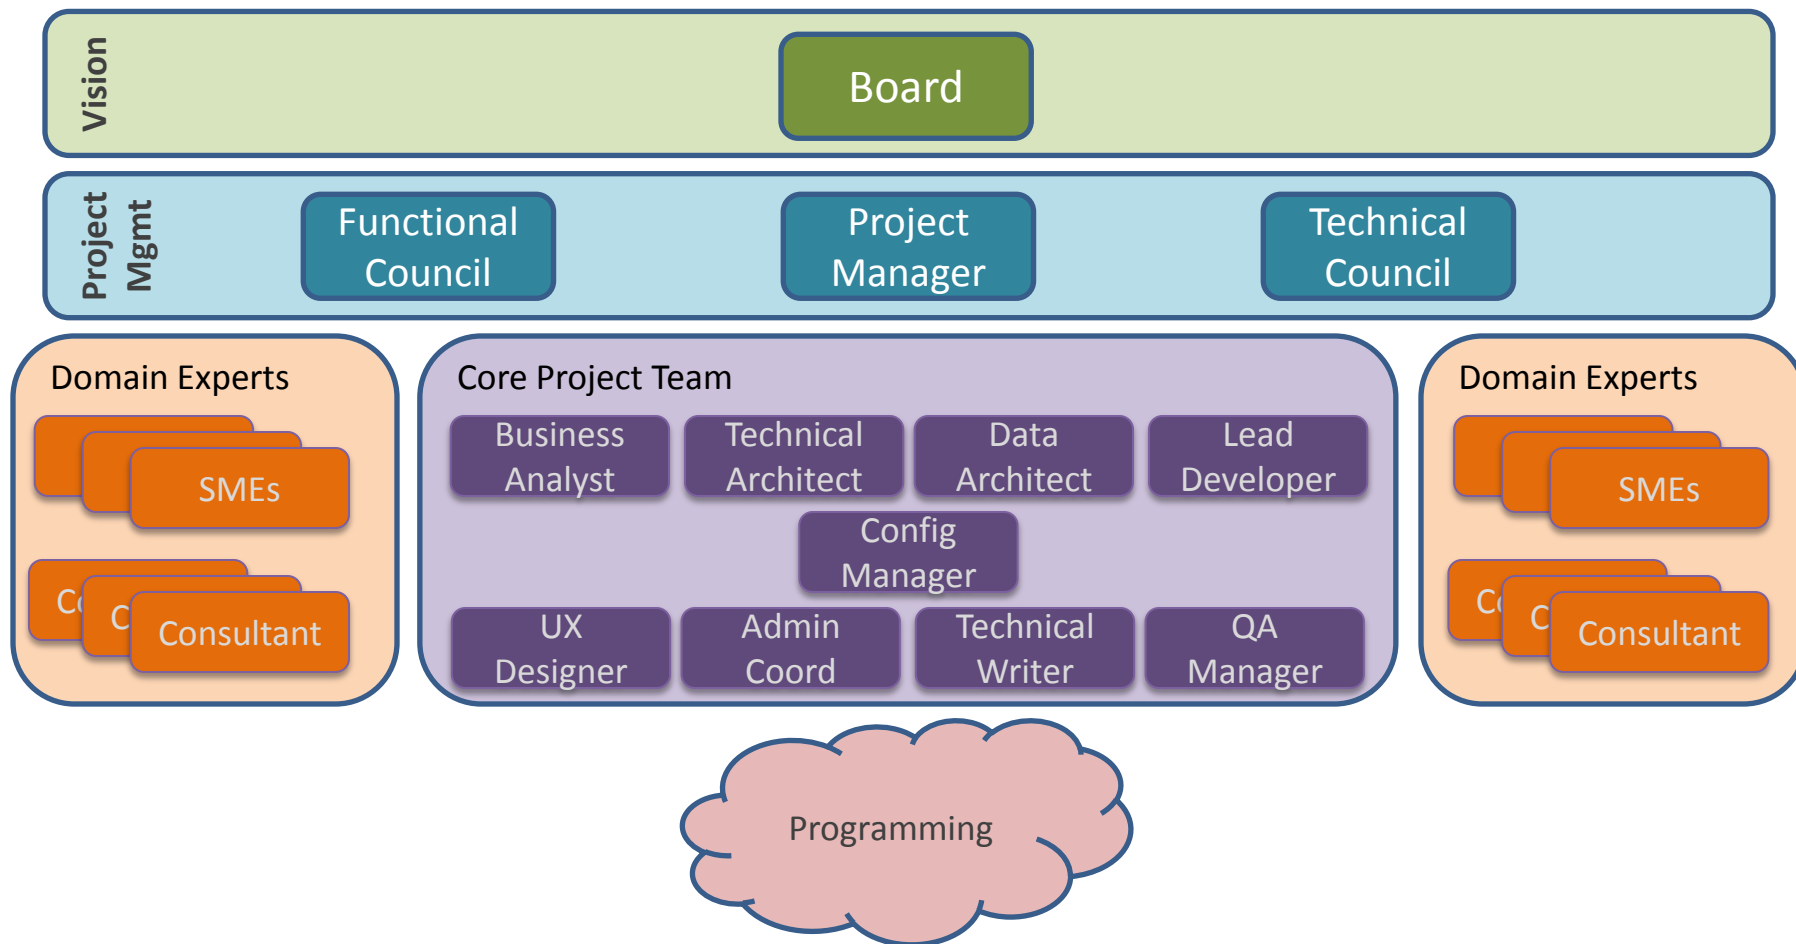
Vision

Board

Project Mgmt

Functional Council

Project Manager

Technical Council

Domain Experts

SMEs

Co

C

Consultant

Core Project Team

Business Analyst

Technical Architect

Data Architect

Lead Developer

Config Manager

UX Designer

Admin Coord

Technical Writer

QA Manager

Domain Experts

SMEs

Co

C

Consultant

Programming